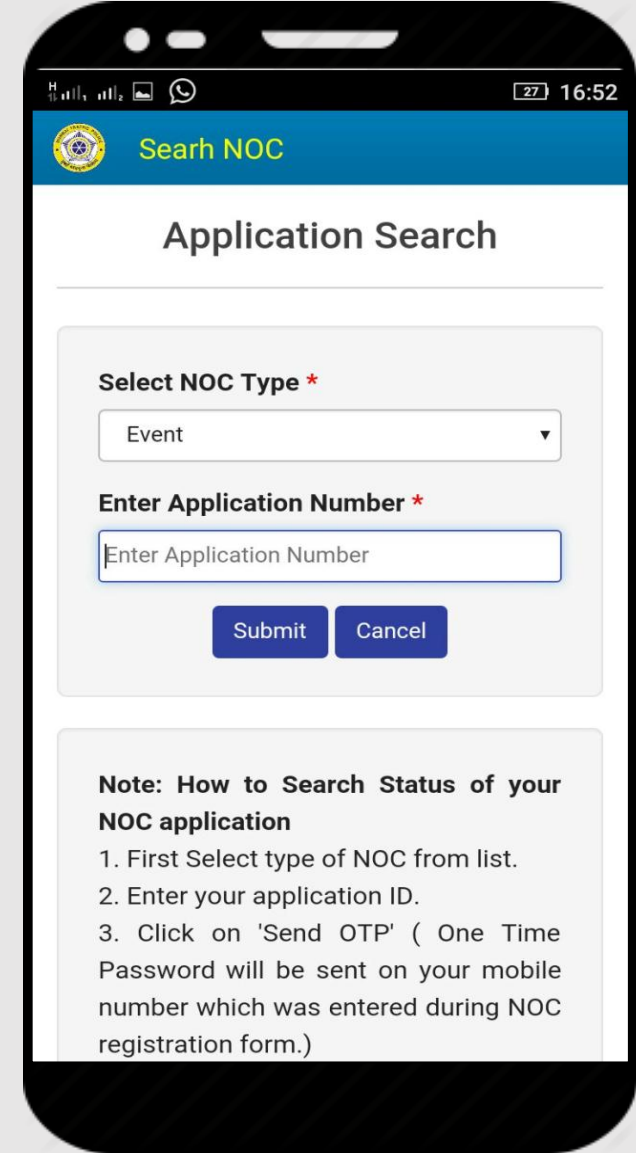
27 16:52

Searh NOC

Application Search

Select NOC Type *

Event

Enter Application Number *

Enter Application Number

Submit Cancel

Note: How to Search Status of your NOC application

1. First Select type of NOC from list.

2. Enter your application ID.

3. Click on 'Send OTP' ( One Time Password will be sent on your mobile number which was entered during NOC registration form.)